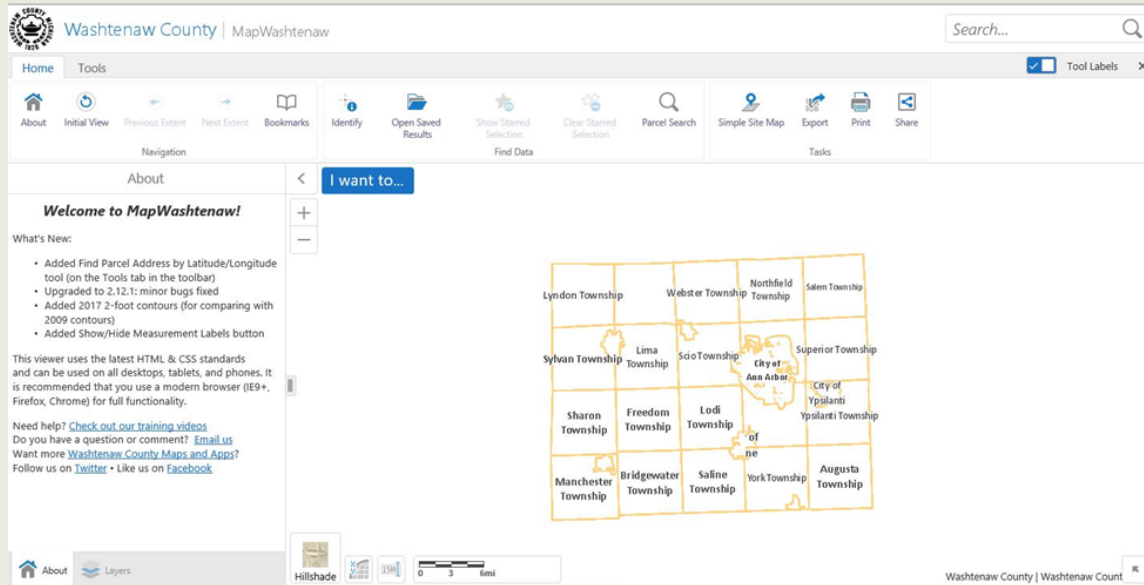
Washtenaw County | MapWashtenaw

Search...

Home Tools

Tool Labels

About Initial View Previous Extent Next Extent Bookmarks
Navigation

Identify Open Saved Results Show Starred Selection Clear Starred Selection Parcel Search
Find Data

Simple Site Map Export Print Share
Tasks

About

Welcome to MapWashtenaw!

What's New:

- Added Find Parcel Address by Latitude/Longitude tool (on the Tools tab in the toolbar)
- Upgraded to 2.12.1: minor bugs fixed
- Added 2017 2-foot contours (for comparing with 2009 contours)
- Added Show/Hide Measurement Labels button

This viewer uses the latest HTML & CSS standards and can be used on all desktops, tablets, and phones. It is recommended that you use a modern browser (IE9+, Firefox, Chrome) for full functionality.

Need help? Check out our training videos
Do you have a question or comment? Email us
Want more Washtenaw County Maps and Apps?
Follow us on Twitter • Like us on Facebook

About Layers

I want to...

Lyndon Township
Webster Township
Northfield Township
Salem Township
Sylvan Township
Lima Township
Scio Township
City of Ann Arbor
Superior Township
City of Ypsilanti
Ypsilanti Township
Sharon Township
Freedom Township
Lodi Township
of
ne
Manchester Township
Bridgewater Township
Saline Township
York Township
Augusta Township

Hillshade

0 3 6mi

Washtenaw County | Washtenaw Count